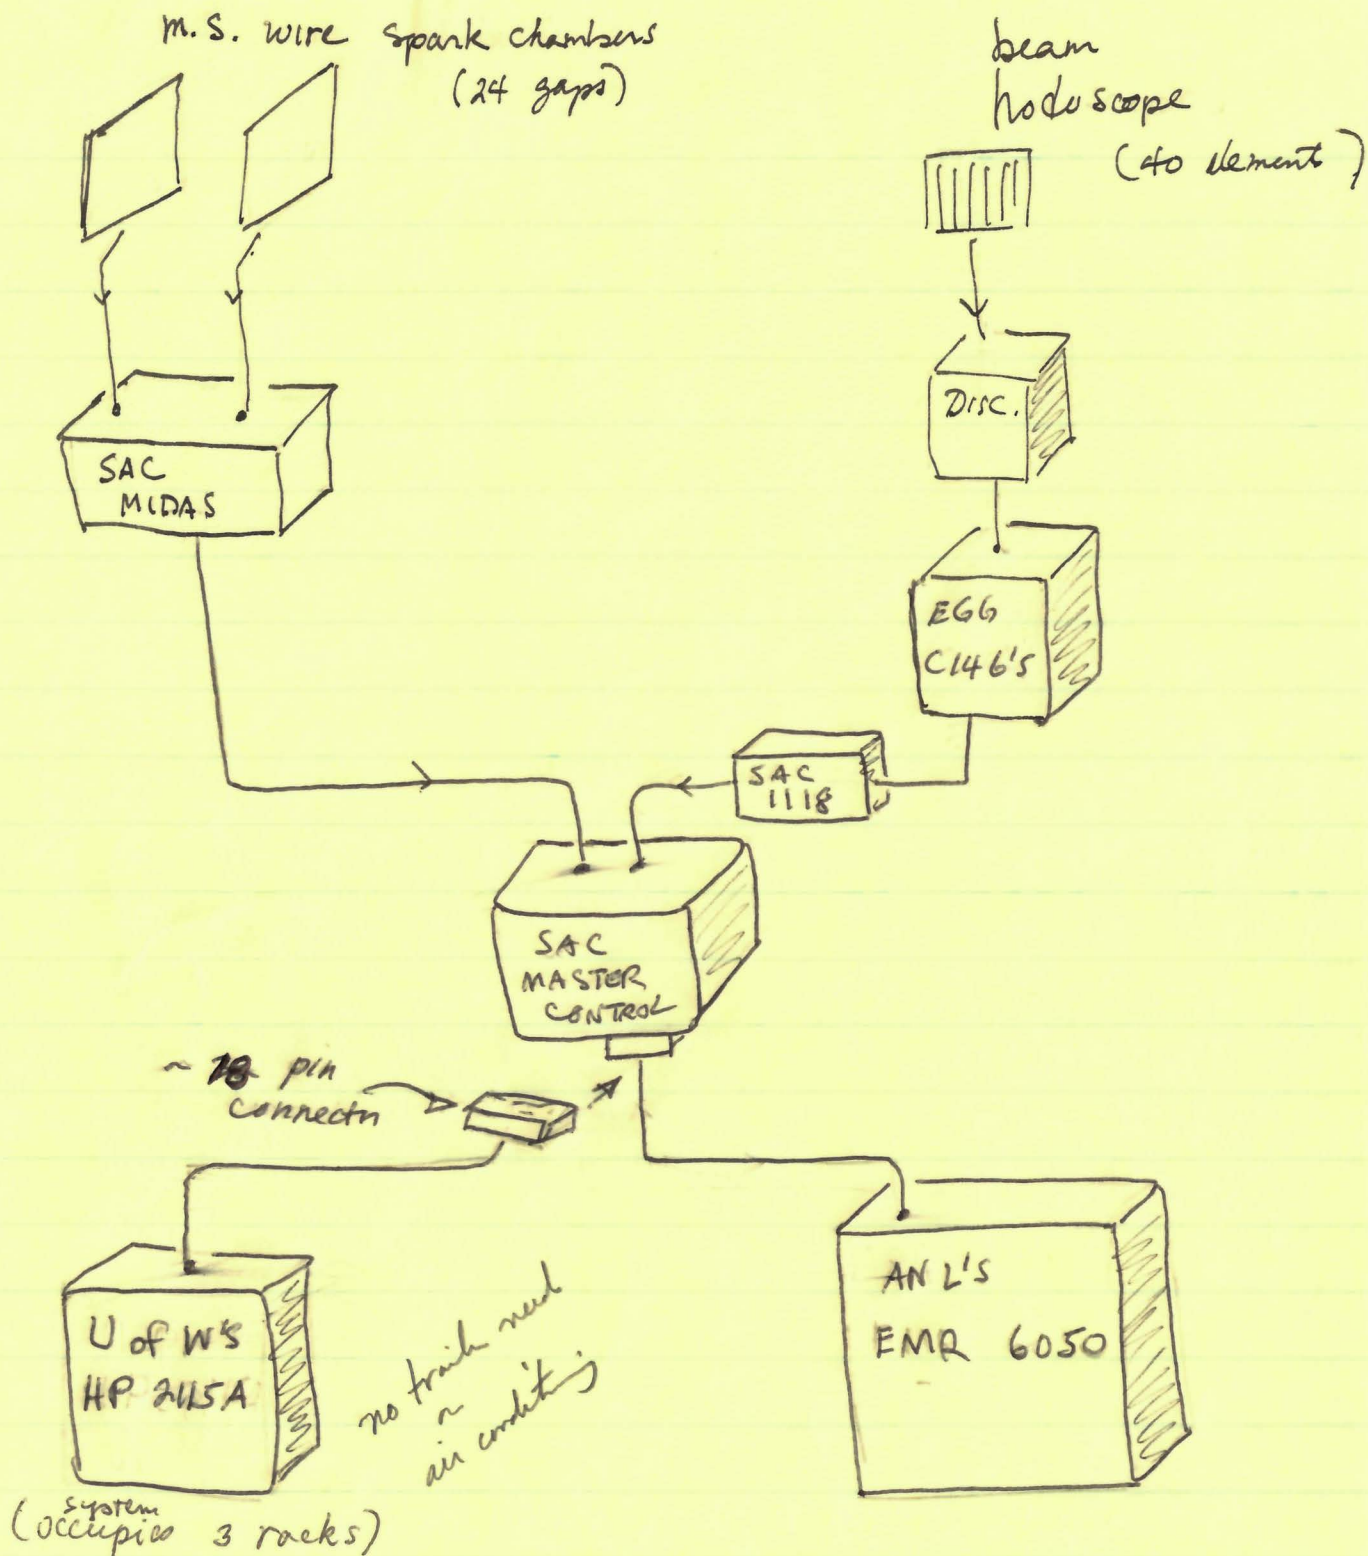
m.s. wire spark chambers (24 gaps)

beam hodoscope (40 element)

DISC.

SAC MIDAS

EGG C146's

SAC 1118

SAC MASTER CONTROL

~ ~~18~~ pin connectn

U of W's HP 2115A

(system occupies 3 racks)

no trailer need ~ air conditioning

ANL's EMR 6050